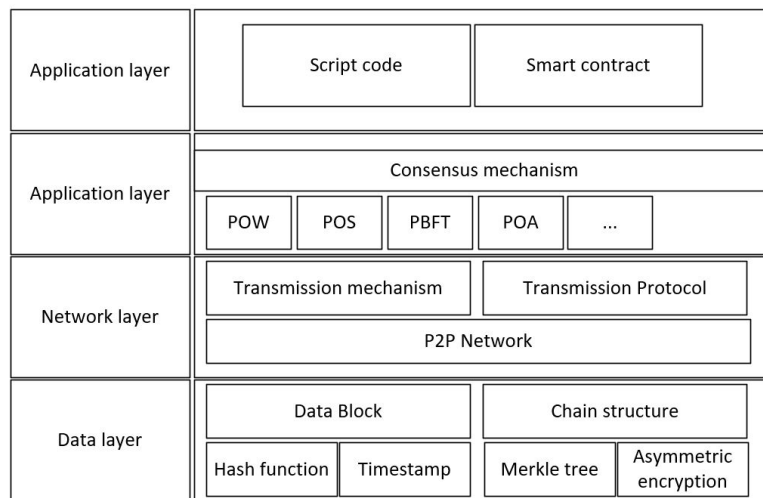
| | | | | |
|---|---|---|---|---|
| Application layer | Script code | | Smart contract | |
| Application layer | Consensus mechanism | | | |
| | POW | POS | PBFT | POA | ... |
| Network layer | Transmission mechanism | | Transmission Protocol | |
| | P2P Network | | | |
| Data layer | Data Block | | Chain structure | |
| | Hash function | Timestamp | Merkle tree | Asymmetric encryption |